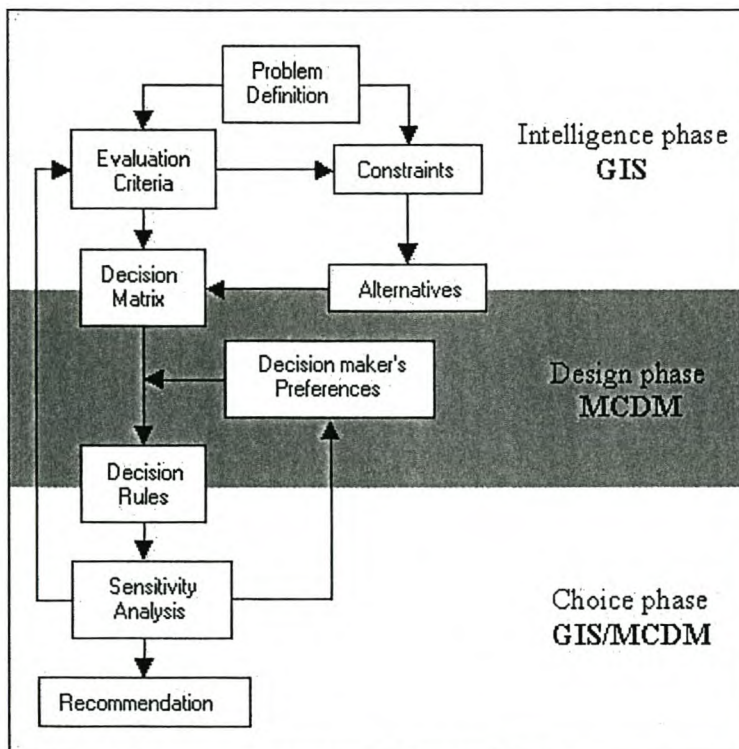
Problem Definition

Evaluation Criteria

Constraints

Intelligence phase
GIS

Decision Matrix

Alternatives

Decision maker's Preferences

Design phase
MCDM

Decision Rules

Sensitivity Analysis

Choice phase
GIS/MCDM

Recommendation